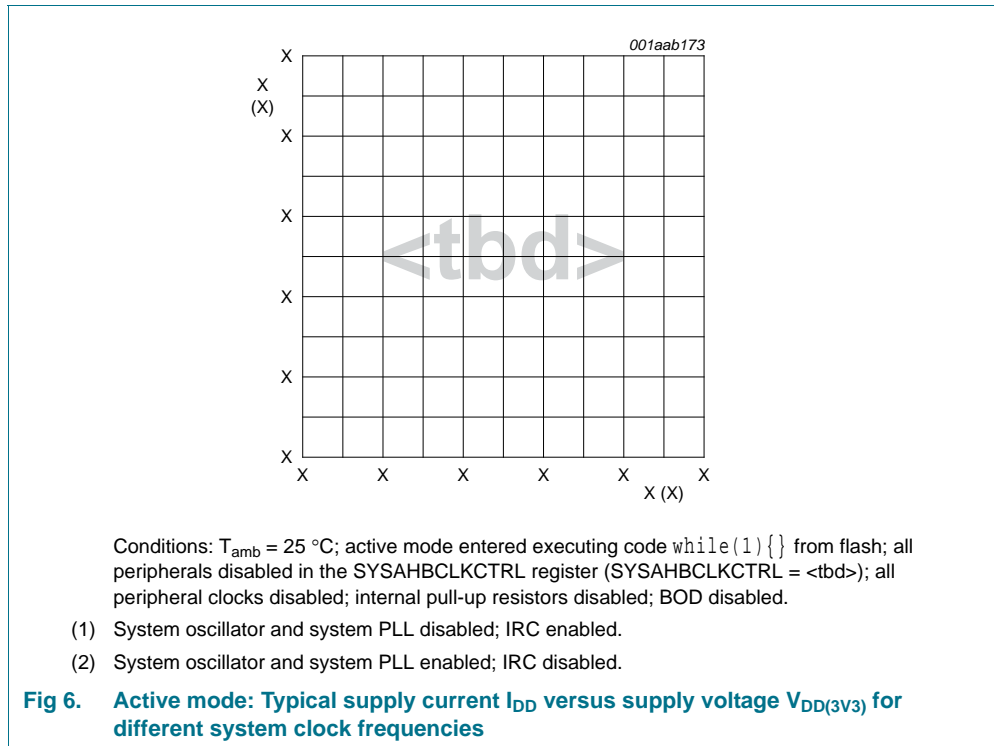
001aab173

X
(X)

X

X

X

X

X

X

<tbd>

X X X X X X
X (X)

Conditions: $T_{amb}$ = 25 °C; active mode entered executing code while(1){} from flash; all peripherals disabled in the SYSAHBCLKCTRL register (SYSAHBCLKCTRL = <tbd>); all peripheral clocks disabled; internal pull-up resistors disabled; BOD disabled.

(1) System oscillator and system PLL disabled; IRC enabled.

(2) System oscillator and system PLL enabled; IRC disabled.

Fig 6. Active mode: Typical supply current $I_{DD}$ versus supply voltage $V_{DD(3V3)}$ for different system clock frequencies